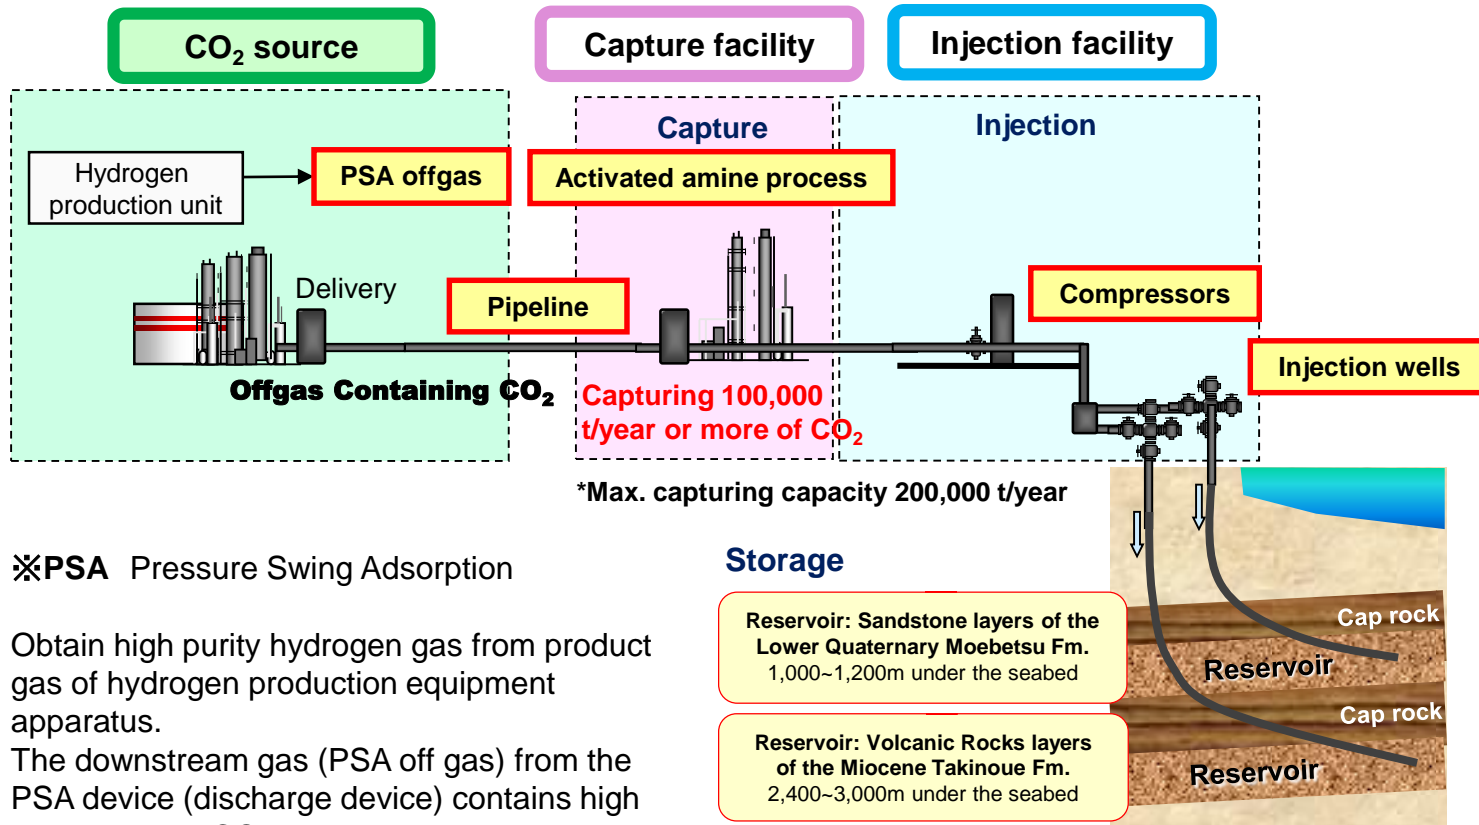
$CO_2$ source

Capture facility

Injection facility

Capture

Injection

Hydrogen production unit

PSA offgas

Activated amine process

Delivery

Pipeline

Compressors

Injection wells

Offgas Containing $CO_2$

Capturing 100,000 t/year or more of $CO_2$

*Max. capturing capacity 200,000 t/year

※PSA Pressure Swing Adsorption

Obtain high purity hydrogen gas from product gas of hydrogen production equipment apparatus.
The downstream gas (PSA off gas) from the PSA device (discharge device) contains high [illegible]

Storage

Reservoir: Sandstone layers of the Lower Quaternary Moebetsu Fm.
1,000~1,200m under the seabed

Reservoir: Volcanic Rocks layers of the Miocene Takinoue Fm.
2,400~3,000m under the seabed

Cap rock

Reservoir

Cap rock

Reservoir